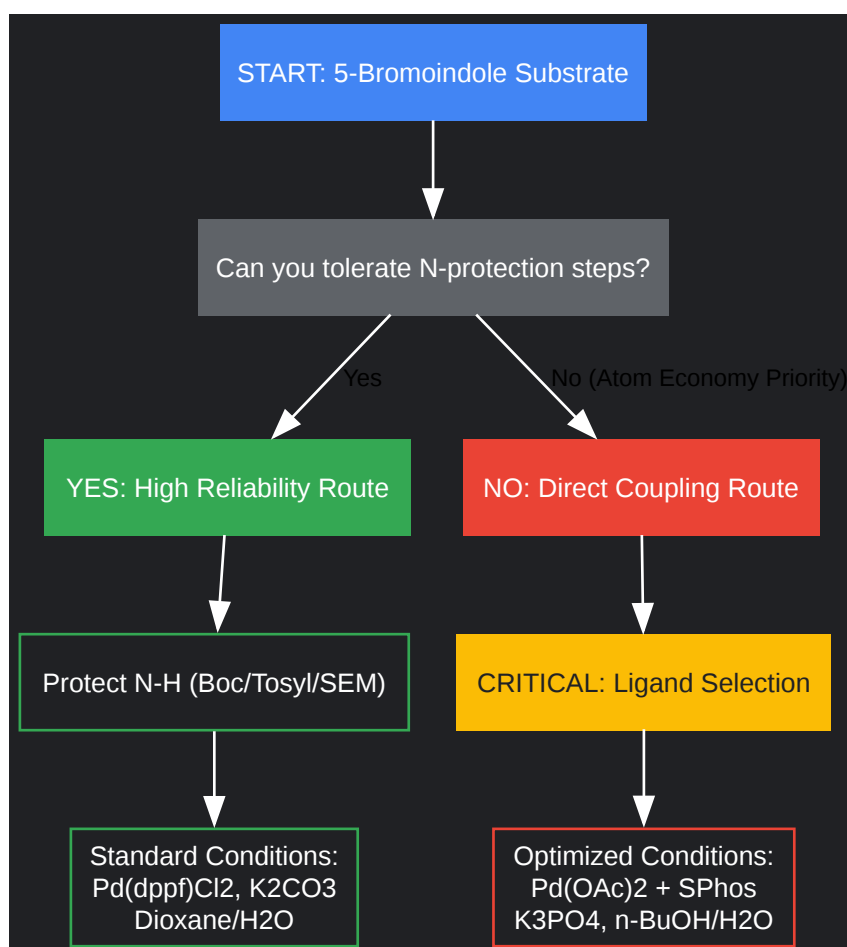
START: 5-Bromoindole Substrate

Can you tolerate N-protection steps?

Yes

No (Atom Economy Priority)

YES: High Reliability Route

NO: Direct Coupling Route

Protect N-H (Boc/Tosyl/SEM)

CRITICAL: Ligand Selection

Standard Conditions: Pd(dppf)Cl2, K2CO3 Dioxane/H2O

Optimized Conditions: Pd(OAc)2 + SPhos K3PO4, n-BuOH/H2O